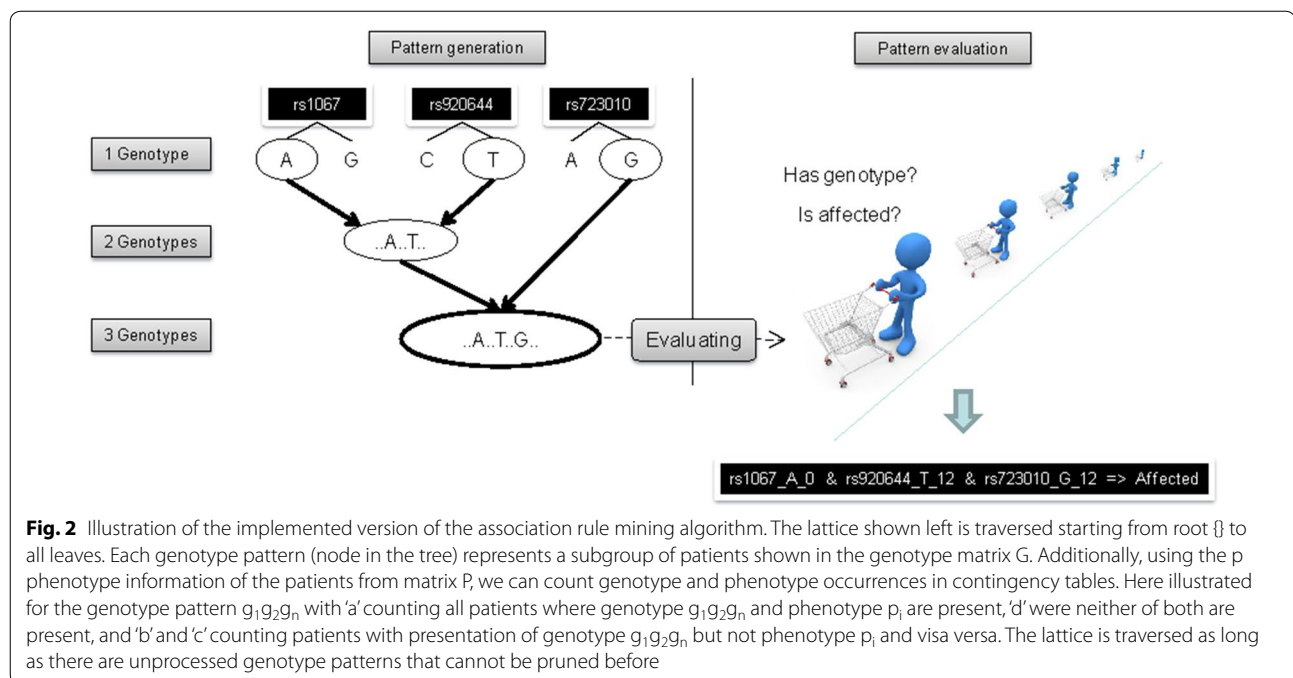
Pattern generation

Pattern evaluation

rs1067

rs920644

rs723010

1 Genotype

A G C T A G

2 Genotypes

..A..T..

3 Genotypes

..A..T..G..

Evaluating

Has genotype?

Is affected?

rs1067_A_0 & rs920644_T_12 & rs723010_G_12 => Affected

**Fig. 2** Illustration of the implemented version of the association rule mining algorithm. The lattice shown left is traversed starting from root {} to all leaves. Each genotype pattern (node in the tree) represents a subgroup of patients shown in the genotype matrix G. Additionally, using the p phenotype information of the patients from matrix P, we can count genotype and phenotype occurrences in contingency tables. Here illustrated for the genotype pattern $g_1g_2g_n$ with 'a' counting all patients where genotype $g_1g_2g_n$ and phenotype $p_i$ are present, 'd' were neither of both are present, and 'b' and 'c' counting patients with presentation of genotype $g_1g_2g_n$ but not phenotype $p_i$ and visa versa. The lattice is traversed as long as there are unprocessed genotype patterns that cannot be pruned before